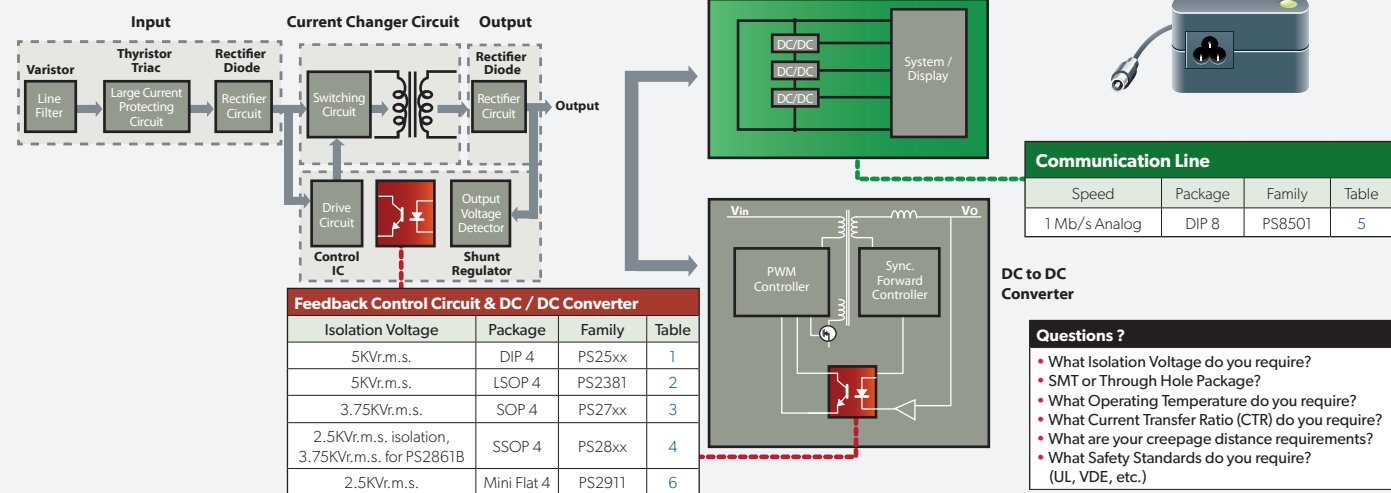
Input

Current Changer Circuit

Output

Varistor

Thyristor Triac

Rectifier Diode

Rectifier Diode

Line Filter

Large Current Protecting Circuit

Rectifier Circuit

Switching Circuit

Rectifier Circuit

Output

Drive Circuit

Output Voltage Detector

Control IC

Shunt Regulator

DC/DC

DC/DC

DC/DC

System / Display

Communication Line

| Speed | Package | Family | Table |
|---|---|---|---|
| 1 Mb/s Analog | DIP 8 | PS8501 | 5 |

Vin

Vo

PWM Controller

Sync. Forward Controller

DC to DC Converter

Feedback Control Circuit & DC / DC Converter

| Isolation Voltage | Package | Family | Table |
|---|---|---|---|
| 5KVr.m.s. | DIP 4 | PS25xx | 1 |
| 5KVr.m.s. | LSOP 4 | PS2381 | 2 |
| 3.75KVr.m.s. | SOP 4 | PS27xx | 3 |
| 2.5KVr.m.s. isolation, 3.75KVr.m.s. for PS2861B | SSOP 4 | PS28xx | 4 |
| 2.5KVr.m.s. | Mini Flat 4 | PS2911 | 6 |

Questions ?

• What Isolation Voltage do you require?
• SMT or Through Hole Package?
• What Operating Temperature do you require?
• What Current Transfer Ratio (CTR) do you require?
• What are your creepage distance requirements?
• What Safety Standards do you require? (UL, VDE, etc.)